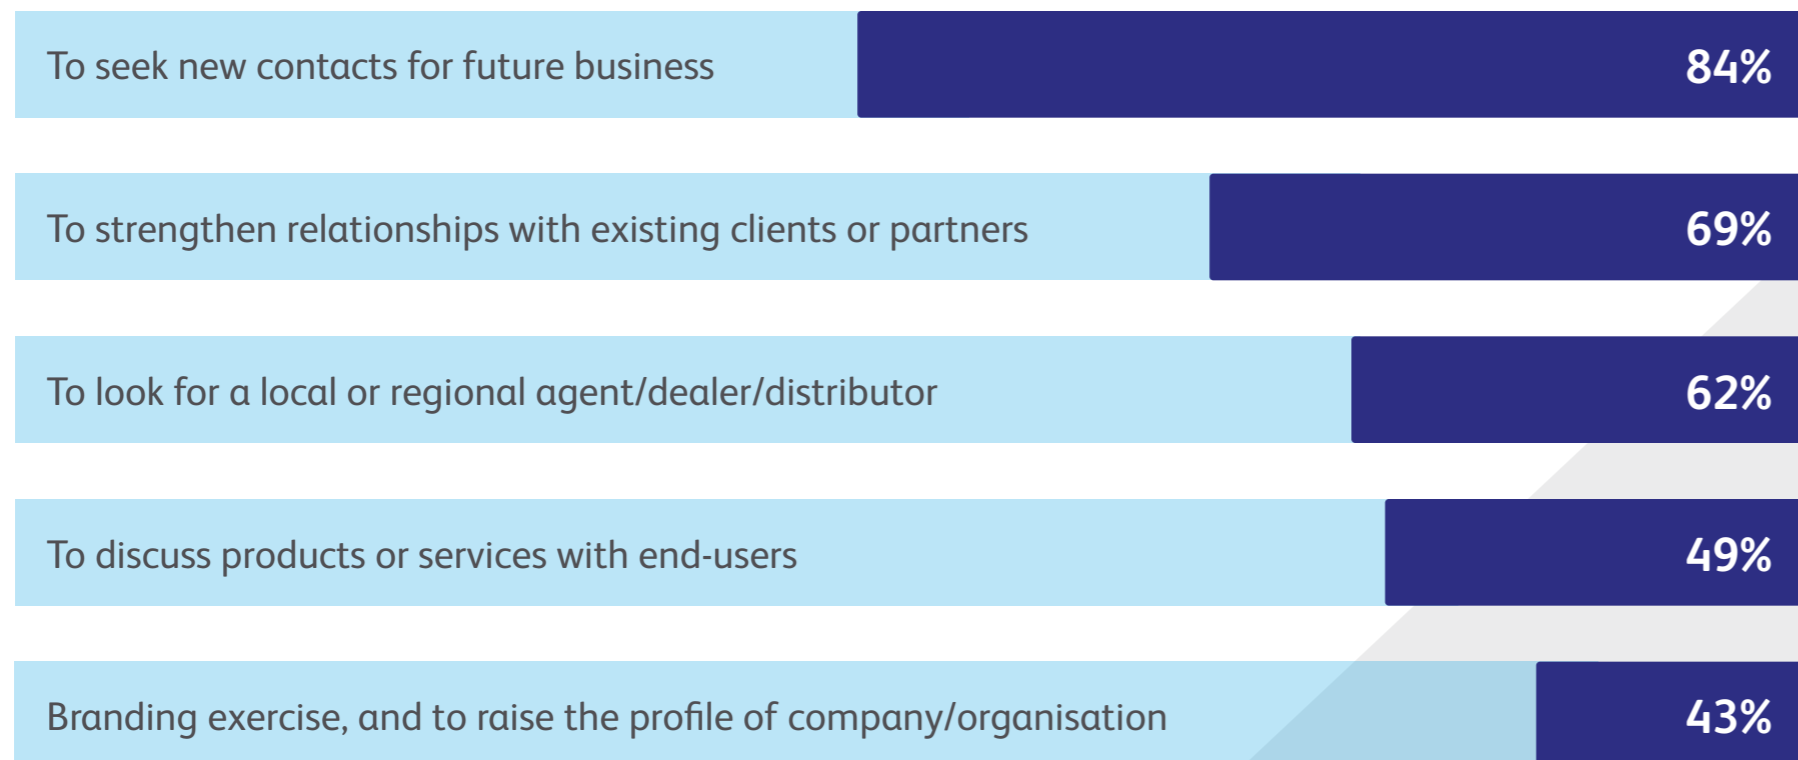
To seek new contacts for future business 84%

To strengthen relationships with existing clients or partners 69%

To look for a local or regional agent/dealer/distributor 62%

To discuss products or services with end-users 49%

Branding exercise, and to raise the profile of company/organisation 43%